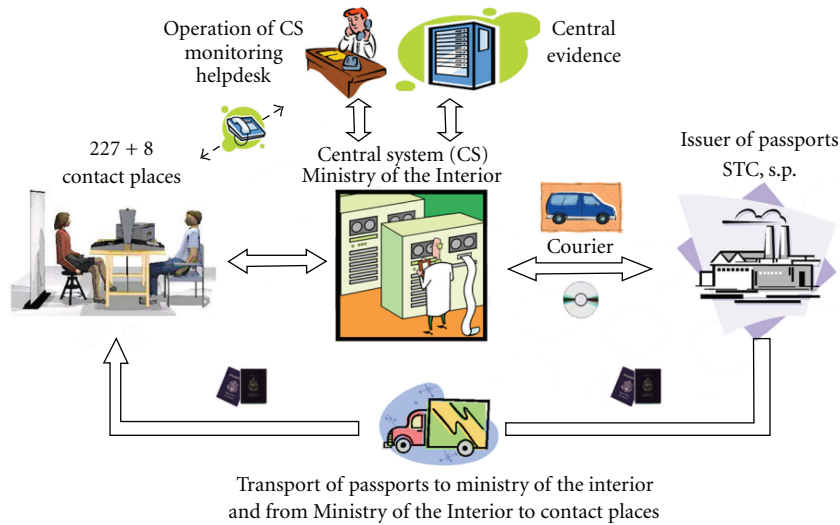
Operation of CS monitoring helpdesk

Central evidence

227 + 8 contact places

Central system (CS) Ministry of the Interior

Issuer of passports STC, s.p.

Courier

Transport of passports to ministry of the interior and from Ministry of the Interior to contact places